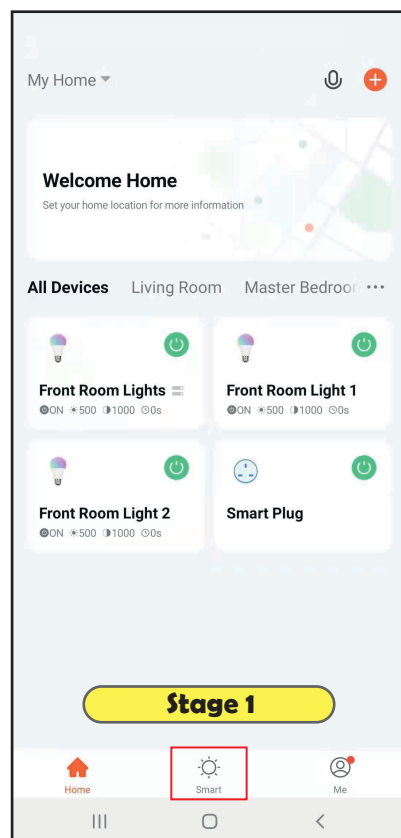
My Home

Welcome Home
Set your home location for more information

All Devices Living Room Master Bedroo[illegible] ···

Front Room Lights
ON ☀500 1000 0s

Front Room Light 1
ON ☀500 1000 0s

Front Room Light 2
ON ☀500 1000 0s

Smart Plug

Stage 1

Home Smart Me

||| ○ <